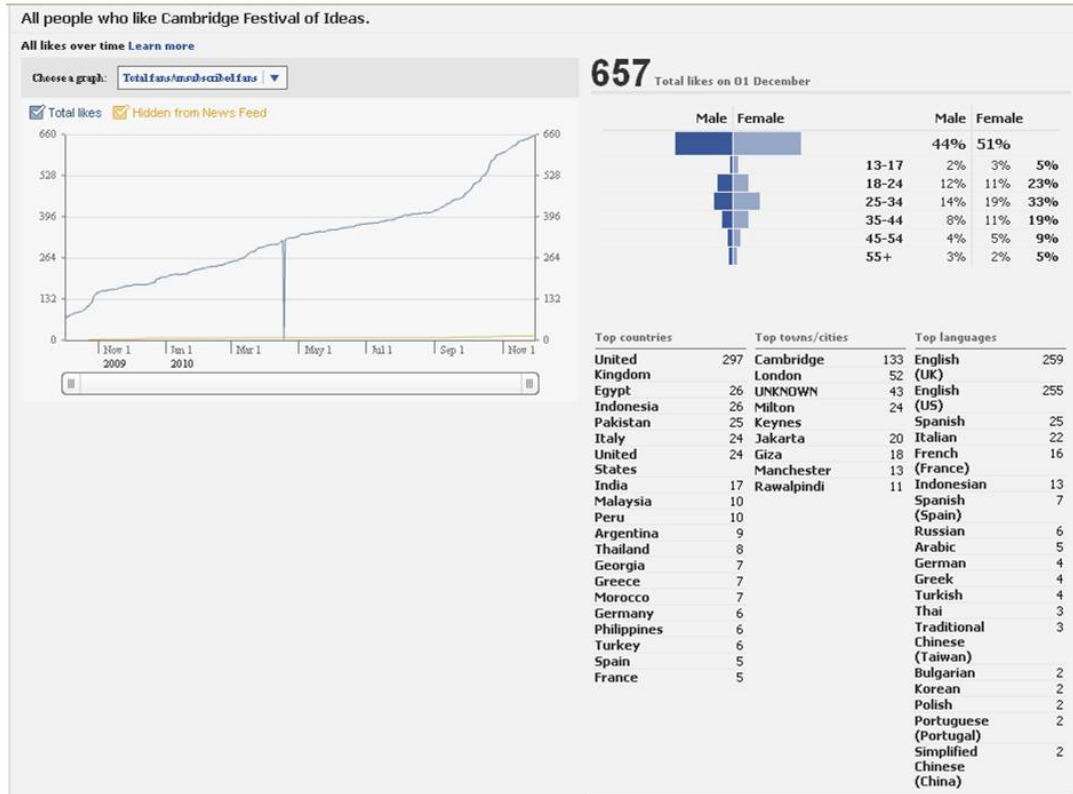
All people who like Cambridge Festival of Ideas.

All likes over time Learn more

Choose a graph: Total fans/unsubscribed fans ▼

Total likes  Hidden from News Feed

660 660
528 528
396 396
264 264
132 132
0 0

Nov 1 2009 | Jan 1 2010 | Mar 1 | May 1 | Jul 1 | Sep 1 | Nov 1

657 Total likes on 01 December

| | Male | Female | |
|---|---|---|---|
| | 44% | 51% | |
| 13-17 | 2% | 3% | 5% |
| 18-24 | 12% | 11% | 23% |
| 25-34 | 14% | 19% | 33% |
| 35-44 | 8% | 11% | 19% |
| 45-54 | 4% | 5% | 9% |
| 55+ | 3% | 2% | 5% |

| Top countries | |
|---|---|
| United Kingdom | 297 |
| Egypt | 26 |
| Indonesia | 26 |
| Pakistan | 25 |
| Italy | 24 |
| United States | 24 |
| India | 17 |
| Malaysia | 10 |
| Peru | 10 |
| Argentina | 9 |
| Thailand | 8 |
| Georgia | 7 |
| Greece | 7 |
| Morocco | 7 |
| Germany | 6 |
| Philippines | 6 |
| Turkey | 6 |
| Spain | 5 |
| France | 5 |

| Top towns/cities | |
|---|---|
| Cambridge | 133 |
| London | 52 |
| UNKNOWN | 43 |
| Milton Keynes | 24 |
| Jakarta | 20 |
| Giza | 18 |
| Manchester | 13 |
| Rawalpindi | 11 |

| Top languages | |
|---|---|
| English (UK) | 259 |
| English (US) | 255 |
| Spanish | 25 |
| Italian | 22 |
| French (France) | 16 |
| Indonesian | 13 |
| Spanish (Spain) | 7 |
| Russian | 6 |
| Arabic | 5 |
| German | 4 |
| Greek | 4 |
| Turkish | 4 |
| Thai | 3 |
| Traditional Chinese (Taiwan) | 3 |
| Bulgarian | 2 |
| Korean | 2 |
| Polish | 2 |
| Portuguese (Portugal) | 2 |
| Simplified Chinese (China) | 2 |